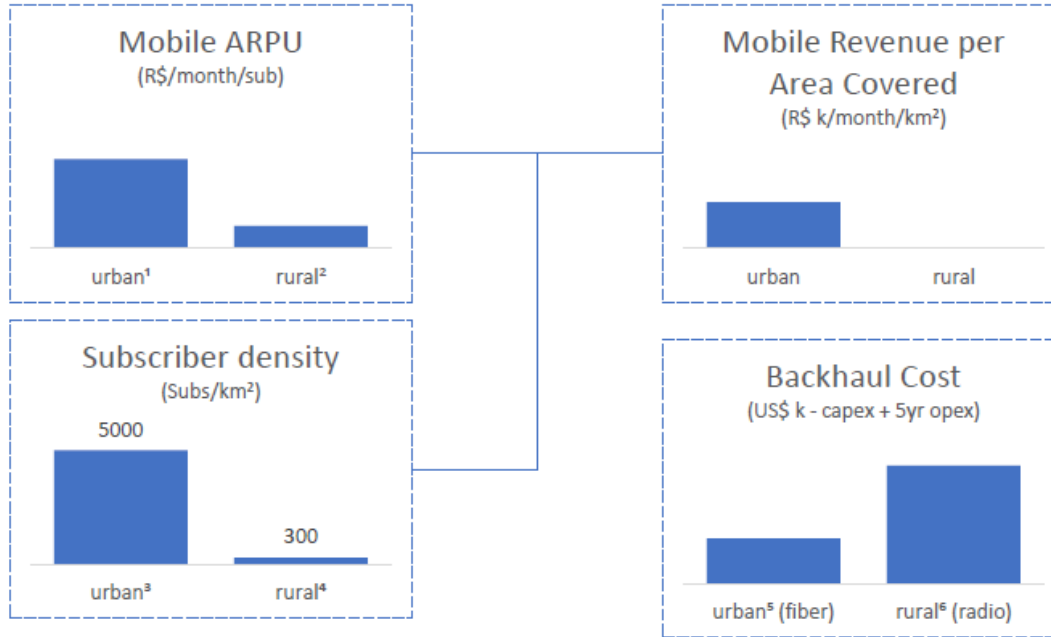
Mobile ARPU
(R$/month/sub)

urban¹ rural²

Subscriber density
(Subs/km²)

5000

300

urban³ rural⁴

Mobile Revenue per Area Covered
(R$ k/month/km²)

urban rural

Backhaul Cost
(US$ k - capex + 5yr opex)

urban⁵ (fiber) rural⁶ (radio)